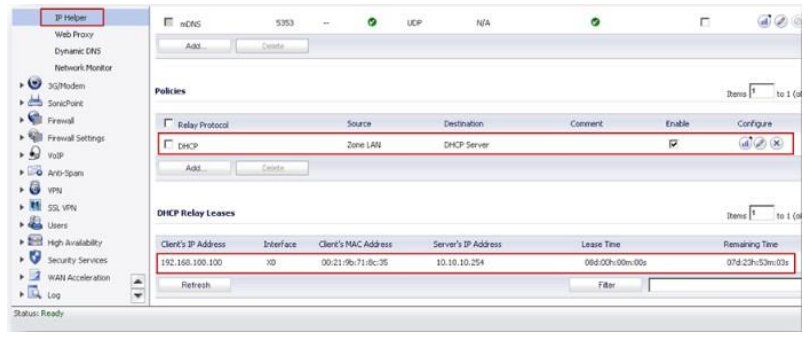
IP Helper
Web Proxy
Dynamic DNS
Network Monitor
3G/Modem
SonicPoint
Firewall
Firewall Settings
VoIP
Anti-Spam
VPN
SSL VPN
Users
High Availability
Security Services
WAN Acceleration
Log

| | mDNS | 5353 | – | | UDP | N/A | | |
|---|---|---|---|---|---|---|---|---|

Add... Delete

Policies

Items 1 to 1 (o

| Relay Protocol | Source | Destination | Comment | Enable | Configure |
|---|---|---|---|---|---|
| DHCP | Zone LAN | DHCP Server | | | |

Add... Delete

DHCP Relay Leases

Items 1 to 1 (o

| Client's IP Address | Interface | Client's MAC Address | Server's IP Address | Lease Time | Remaining Time |
|---|---|---|---|---|---|
| 192.168.100.100 | X0 | 00:21:9b:71:8c:35 | 10.10.10.254 | 08d:00h:00m:00s | 07d:23h:53m:03s |

Refresh
Filter

Status: Ready